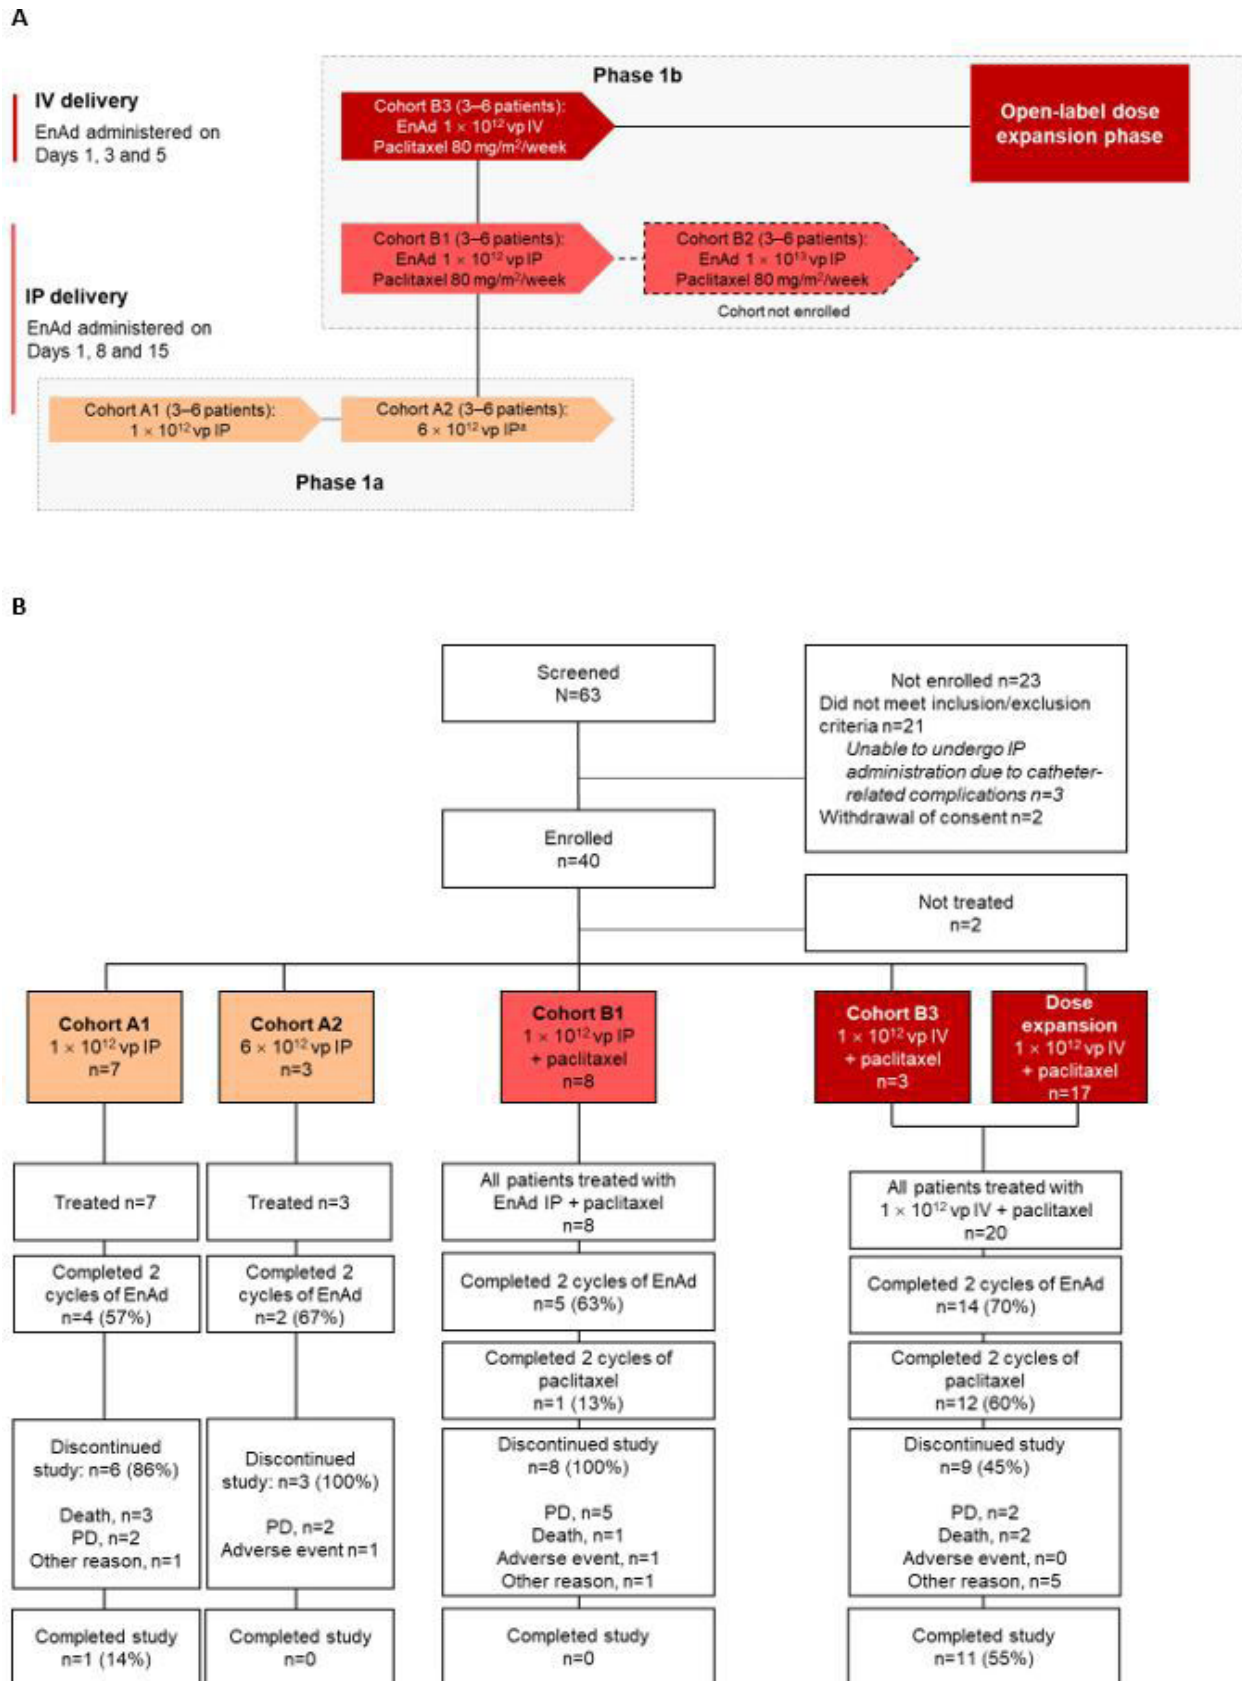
A

IV delivery
EnAd administered on Days 1, 3 and 5

IP delivery
EnAd administered on Days 1, 8 and 15

Phase 1b

Cohort B3 (3–6 patients): EnAd $1 \times 10^{12}$ vp IV Paclitaxel 80 mg/m$^2$/week

Open-label dose expansion phase

Cohort B1 (3–6 patients): EnAd $1 \times 10^{12}$ vp IP Paclitaxel 80 mg/m$^2$/week

Cohort B2 (3–6 patients): EnAd $1 \times 10^{13}$ vp IP Paclitaxel 80 mg/m$^2$/week

Cohort not enrolled

Cohort A1 (3–6 patients): $1 \times 10^{12}$ vp IP

Cohort A2 (3–6 patients): $6 \times 10^{12}$ vp IP$^a$

Phase 1a

B

Screened
N=63

Not enrolled n=23
Did not meet inclusion/exclusion criteria n=21
*Unable to undergo IP administration due to catheter-related complications n=3*
Withdrawal of consent n=2

Enrolled
n=40

Not treated
n=2

Cohort A1
$1 \times 10^{12}$ vp IP
n=7

Cohort A2
$6 \times 10^{12}$ vp IP
n=3

Cohort B1
$1 \times 10^{12}$ vp IP
+ paclitaxel
n=8

Cohort B3
$1 \times 10^{12}$ vp IV
+ paclitaxel
n=3

Dose expansion
$1 \times 10^{12}$ vp IV
+ paclitaxel
n=17

Treated n=7

Treated n=3

All patients treated with EnAd IP + paclitaxel
n=8

All patients treated with $1 \times 10^{12}$ vp IV + paclitaxel
n=20

Completed 2 cycles of EnAd
n=4 (57%)

Completed 2 cycles of EnAd
n=2 (67%)

Completed 2 cycles of EnAd
n=5 (63%)

Completed 2 cycles of EnAd
n=14 (70%)

Completed 2 cycles of paclitaxel
n=1 (13%)

Completed 2 cycles of paclitaxel
n=12 (60%)

Discontinued study: n=6 (86%)

Death, n=3
PD, n=2
Other reason, n=1

Discontinued study: n=3 (100%)

PD, n=2
Adverse event n=1

Discontinued study
n=8 (100%)

PD, n=5
Death, n=1
Adverse event, n=1
Other reason, n=1

Discontinued study
n=9 (45%)

PD, n=2
Death, n=2
Adverse event, n=0
Other reason, n=5

Completed study
n=1 (14%)

Completed study
n=0

Completed study
n=0

Completed study
n=11 (55%)